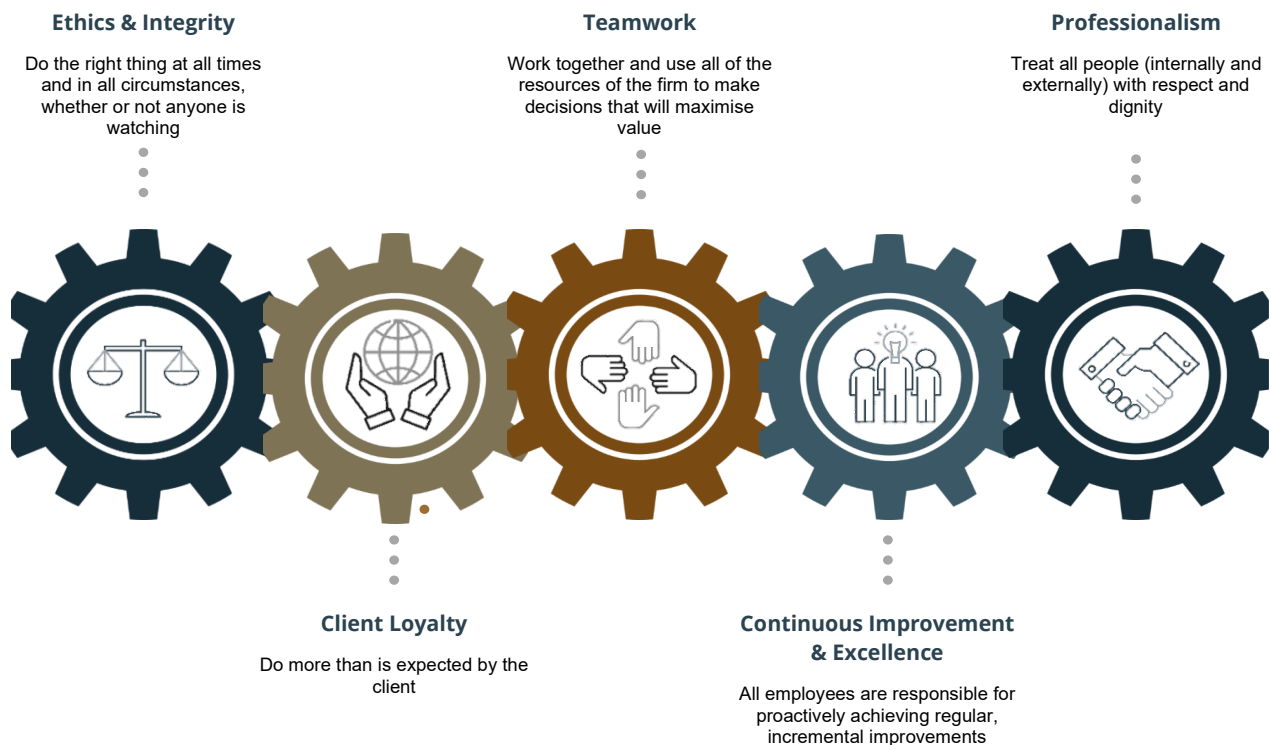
Ethics & Integrity

Do the right thing at all times and in all circumstances, whether or not anyone is watching

Teamwork

Work together and use all of the resources of the firm to make decisions that will maximise value

Professionalism

Treat all people (internally and externally) with respect and dignity

Client Loyalty

Do more than is expected by the client

Continuous Improvement & Excellence

All employees are responsible for proactively achieving regular, incremental improvements